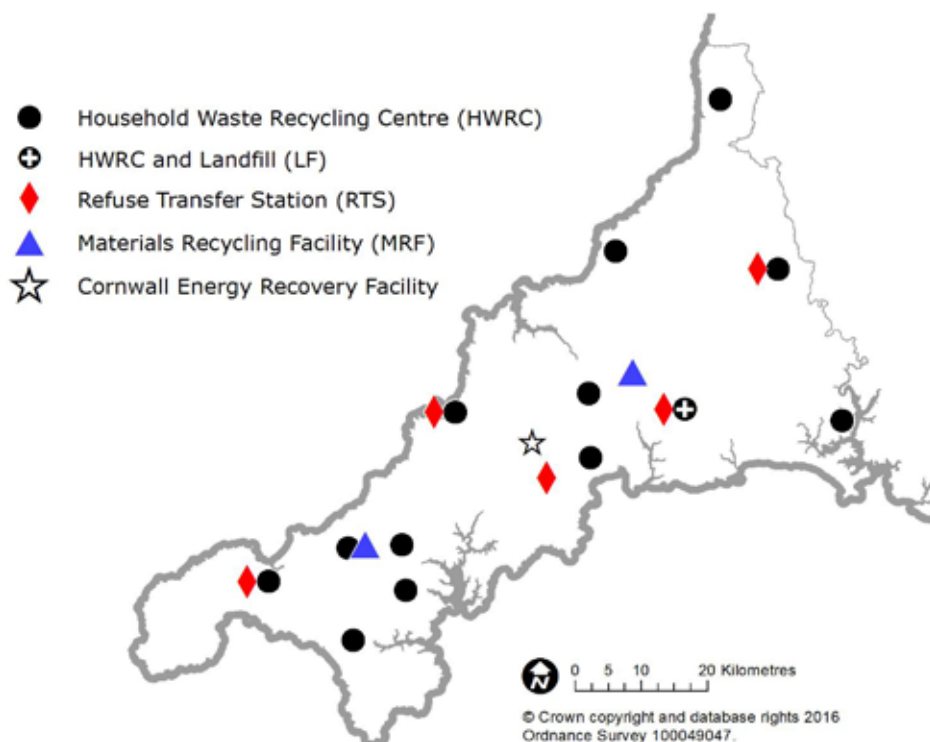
Household Waste Recycling Centre (HWRC)
HWRC and Landfill (LF)
Refuse Transfer Station (RTS)
Materials Recycling Facility (MRF)
Cornwall Energy Recovery Facility

N
0 5 10 20 Kilometres

© Crown copyright and database rights 2016 Ordnance Survey 100049047.